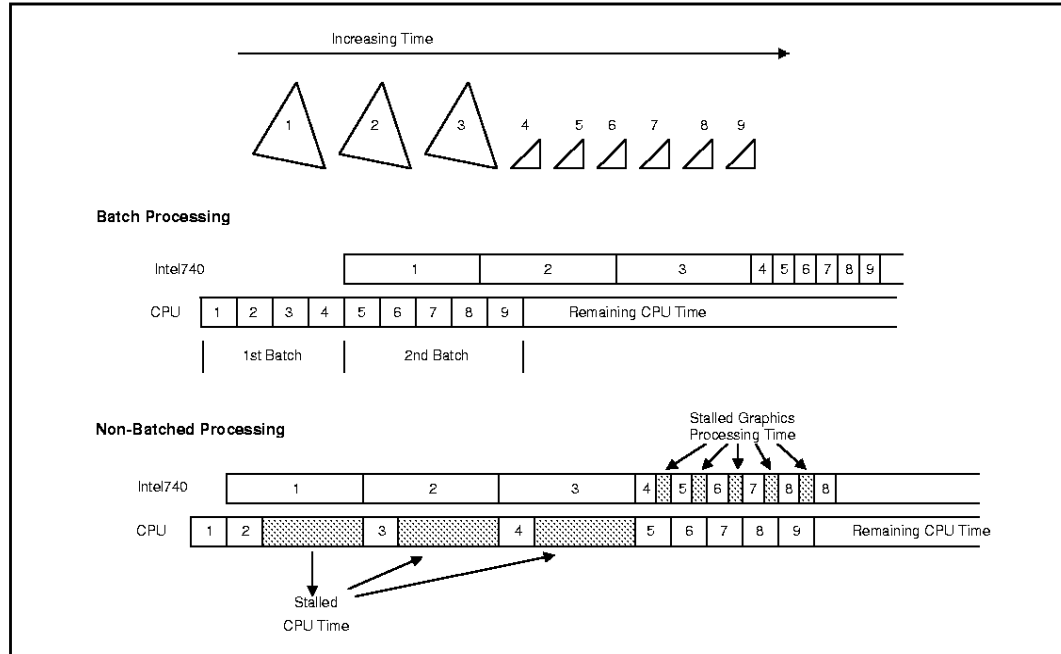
Increasing Time

1 2 3 4 5 6 7 8 9

Batch Processing

Intel740 1 2 3 4 5 6 7 8 9

CPU 1 2 3 4 5 6 7 8 9 Remaining CPU Time

1st Batch 2nd Batch

Non-Batched Processing

Stalled Graphics Processing Time

Intel740 1 2 3 4 5 6 7 8 8

CPU 1 2 3 4 5 6 7 8 9 Remaining CPU Time

Stalled CPU Time